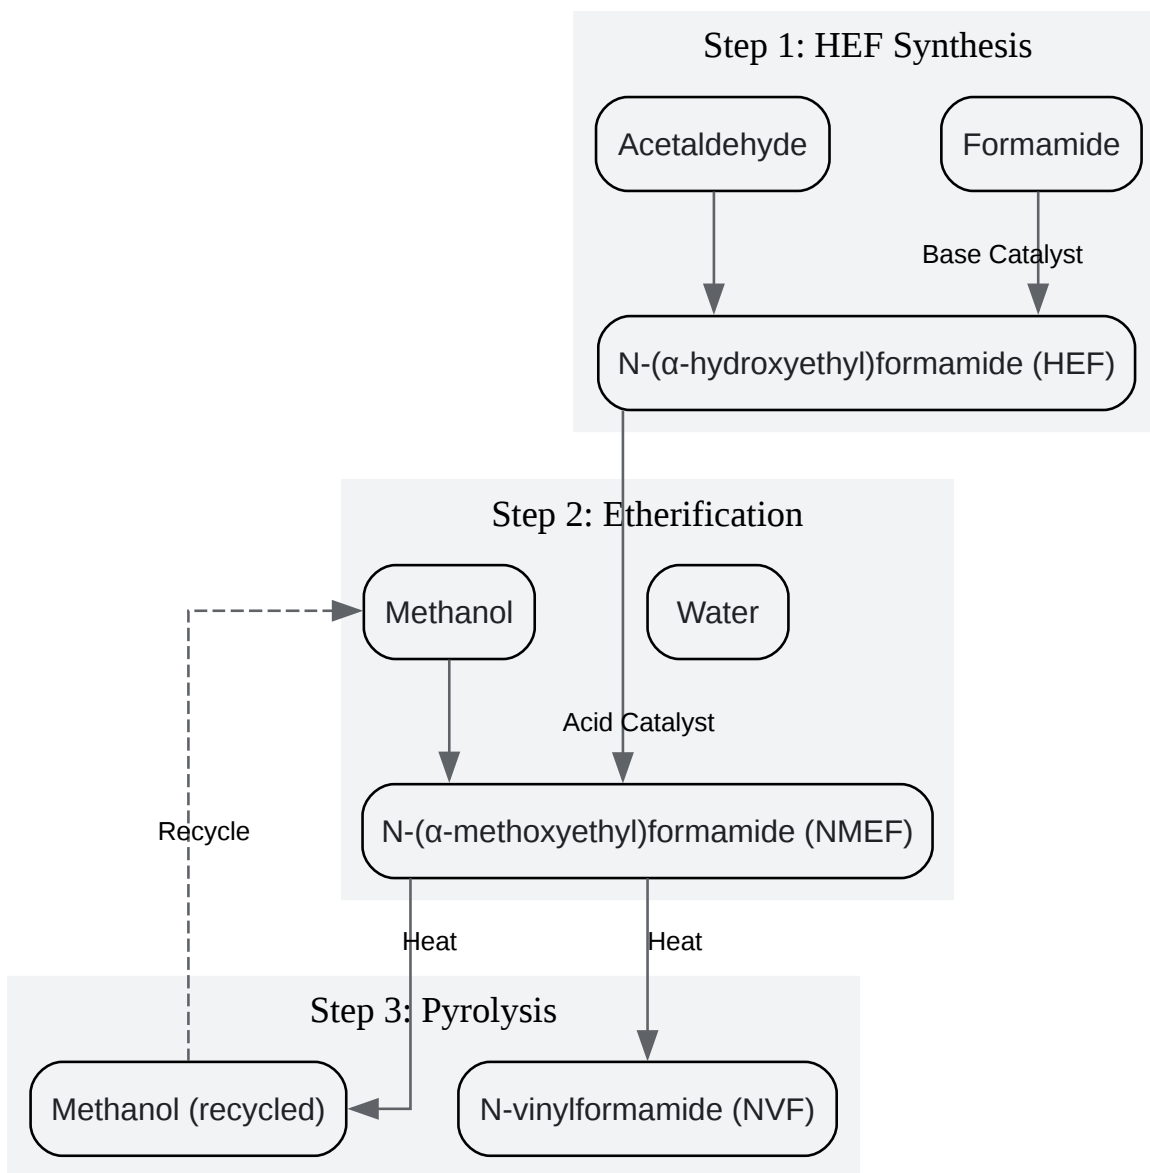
Step 1: HEF Synthesis

Acetaldehyde

Formamide

Base Catalyst

N-(α-hydroxyethyl)formamide (HEF)

Step 2: Etherification

Methanol

Water

Acid Catalyst

N-(α-methoxyethyl)formamide (NMEF)

Recycle

Heat

Heat

Step 3: Pyrolysis

Methanol (recycled)

N-vinylformamide (NVF)